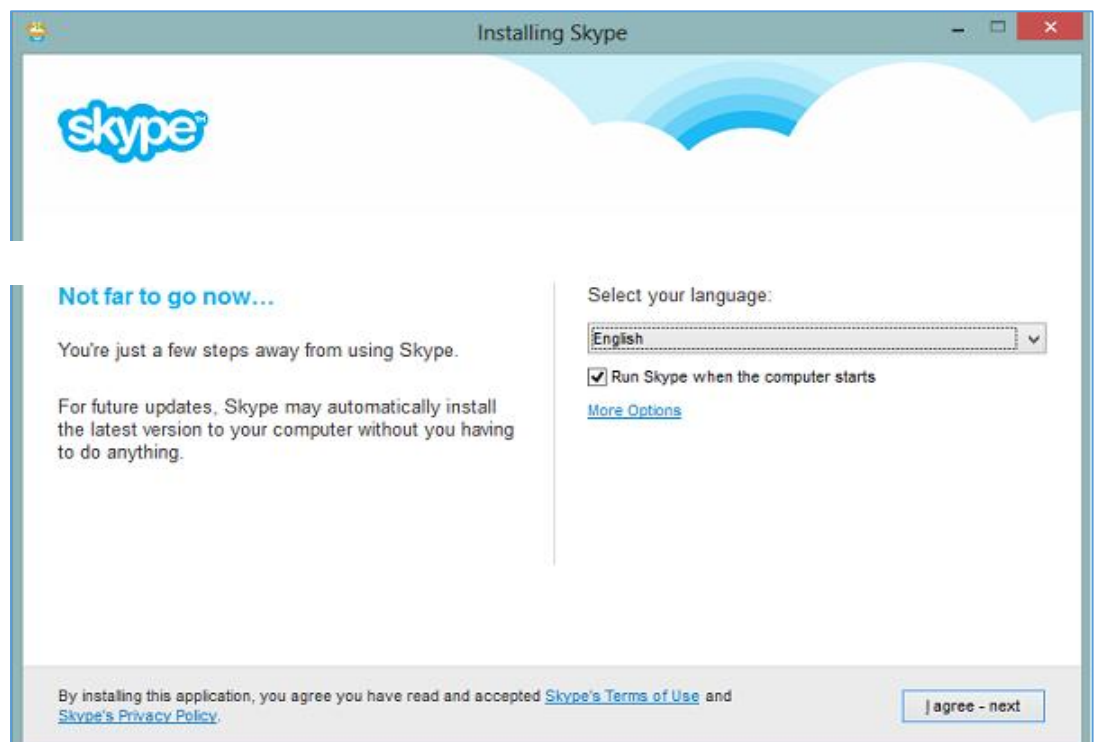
Installing Skype

skype

Not far to go now...

You're just a few steps away from using Skype.

For future updates, Skype may automatically install the latest version to your computer without you having to do anything.

Select your language:

English

Run Skype when the computer starts

More Options

By installing this application, you agree you have read and accepted Skype's Terms of Use and Skype's Privacy Policy.

I agree - next